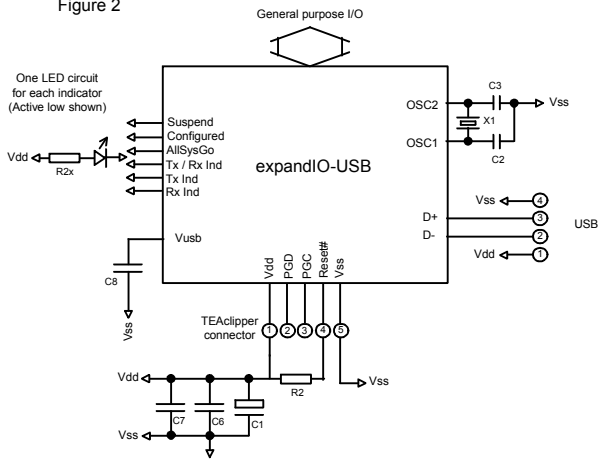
Figure 2

General purpose I/O

One LED circuit for each indicator (Active low shown)

Suspend
Configured
AllSysGo
Tx / Rx Ind
Tx Ind
Rx Ind

Vdd
R2x

expandIO-USB

OSC2
OSC1
C3
X1
C2
Vss

Vss
4
D+
3
D-
2
Vdd
1
USB

Vusb
C8
Vss

Vdd
PGD
PGC
Reset#
Vss

TEAclipper connector
1
2
3
4
5

Vdd
Vss
R2
Vss
C7
C6
C1